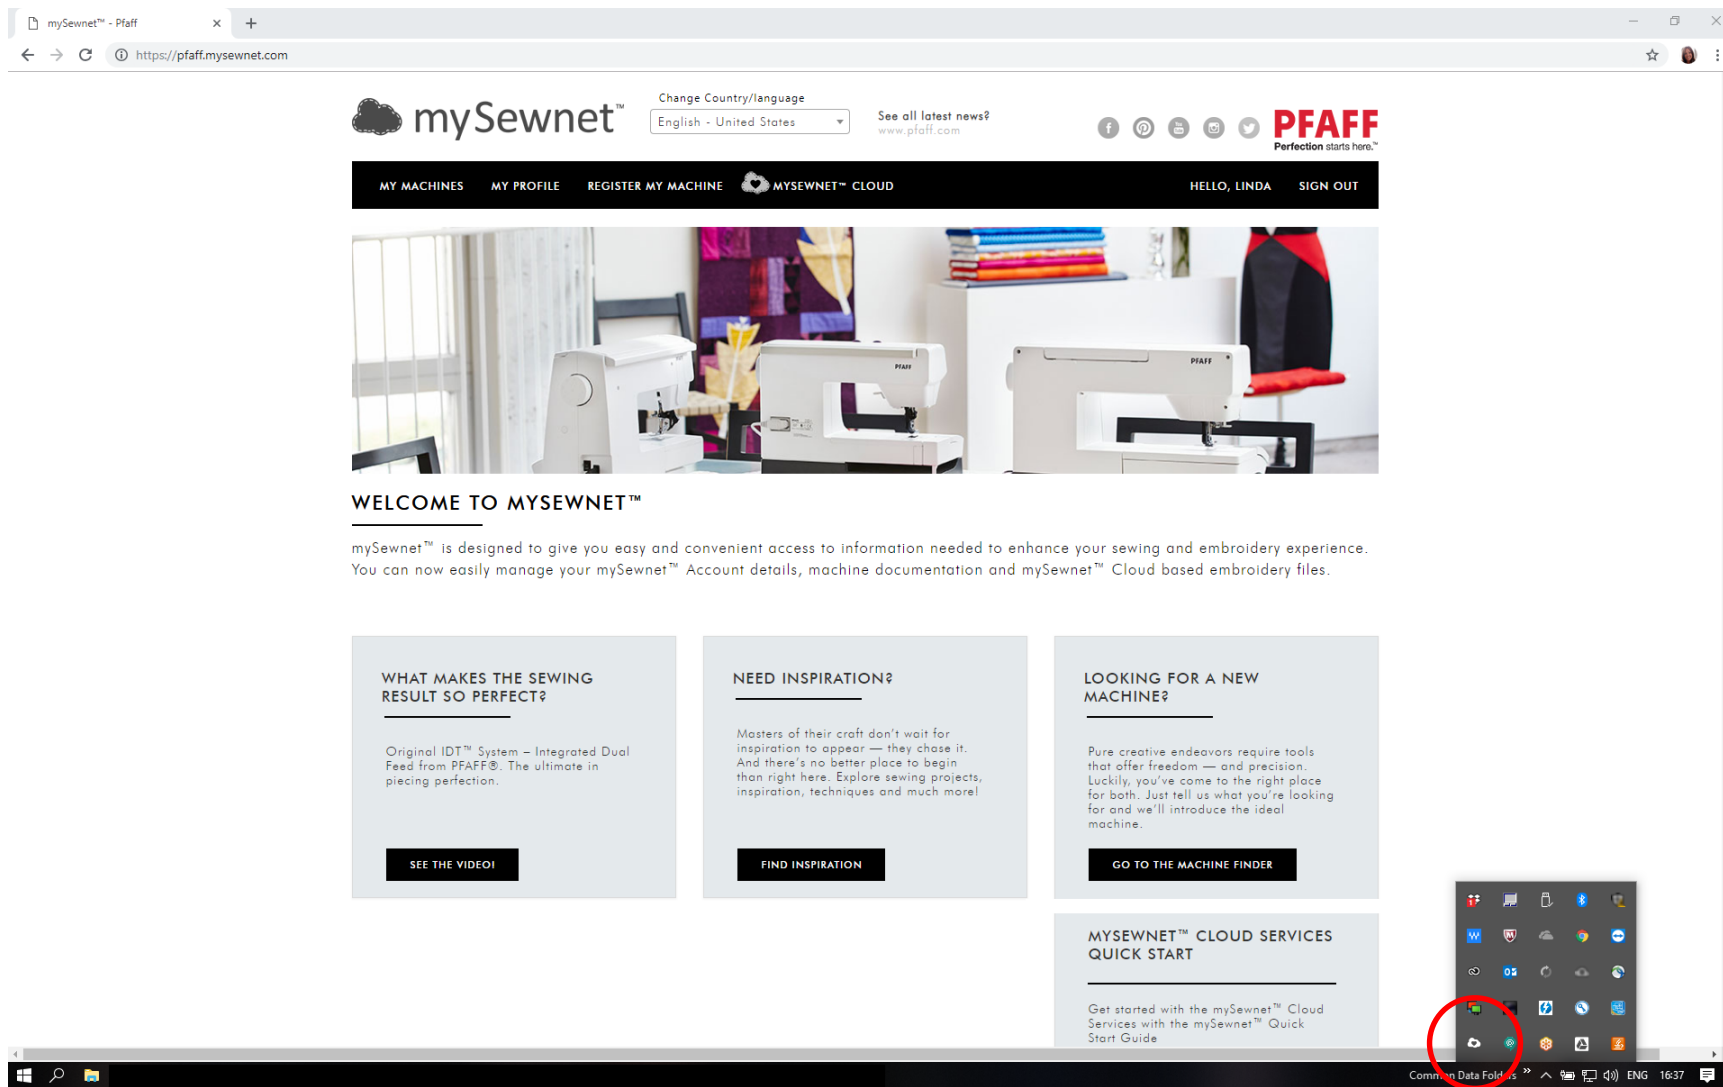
mySewnet™ - Pfaff

https://pfaff.mysewnet.com

mySewnet™

Change Country/language
English - United States

See all latest news?
www.pfaff.com

PFAFF
Perfection starts here.™

MY MACHINES MY PROFILE REGISTER MY MACHINE MYSEWNET™ CLOUD HELLO, LINDA SIGN OUT

PFAFF PFAFF

WELCOME TO MYSEWNET™

mySewnet™ is designed to give you easy and convenient access to information needed to enhance your sewing and embroidery experience. You can now easily manage your mySewnet™ Account details, machine documentation and mySewnet™ Cloud based embroidery files.

WHAT MAKES THE SEWING RESULT SO PERFECT?

Original IDT™ System – Integrated Dual Feed from PFAFF®. The ultimate in piecing perfection.

SEE THE VIDEO!

NEED INSPIRATION?

Masters of their craft don't wait for inspiration to appear — they chase it. And there's no better place to begin than right here. Explore sewing projects, inspiration, techniques and much more!

FIND INSPIRATION

LOOKING FOR A NEW MACHINE?

Pure creative endeavors require tools that offer freedom — and precision. Luckily, you've come to the right place for both. Just tell us what you're looking for and we'll introduce the ideal machine.

GO TO THE MACHINE FINDER

MYSEWNET™ CLOUD SERVICES QUICK START

Get started with the mySewnet™ Cloud Services with the mySewnet™ Quick Start Guide

Comm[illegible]n Data Fold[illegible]s ENG 16:37